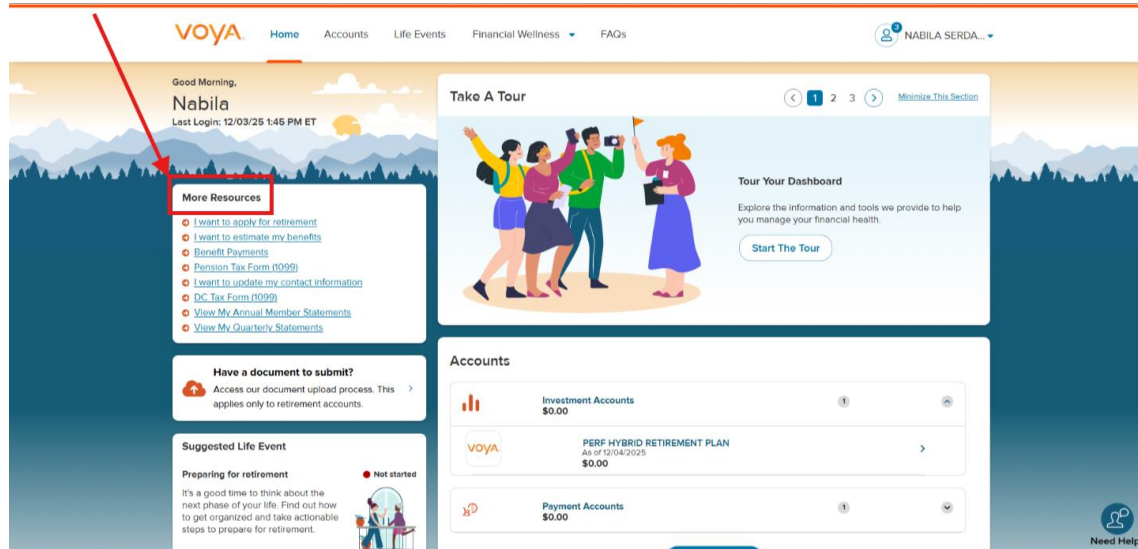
VOYA. Home Accounts Life Events Financial Wellness FAQs

NABILA SERDA...

Good Morning,

Nabila

Last Login: 12/03/25 1:45 PM ET

More Resources

I want to apply for retirement
I want to estimate my benefits
Benefit Payments
Pension Tax Form (1099)
I want to update my contact information
DC Tax Form (1099)
View My Annual Member Statements
View My Quarterly Statements

Have a document to submit?

Access our document upload process. This applies only to retirement accounts.

Suggested Life Event

Preparing for retirement

Not started

It's a good time to think about the next phase of your life. Find out how to get organized and take actionable steps to prepare for retirement.

Take A Tour

1 2 3

Minimize This Section

Tour Your Dashboard

Explore the information and tools we provide to help you manage your financial health.

Start The Tour

Accounts

Investment Accounts
$0.00

1

VOYA

PERF HYBRID RETIREMENT PLAN
As of 12/04/2025
$0.00

Payment Accounts
$0.00

1

Need Help